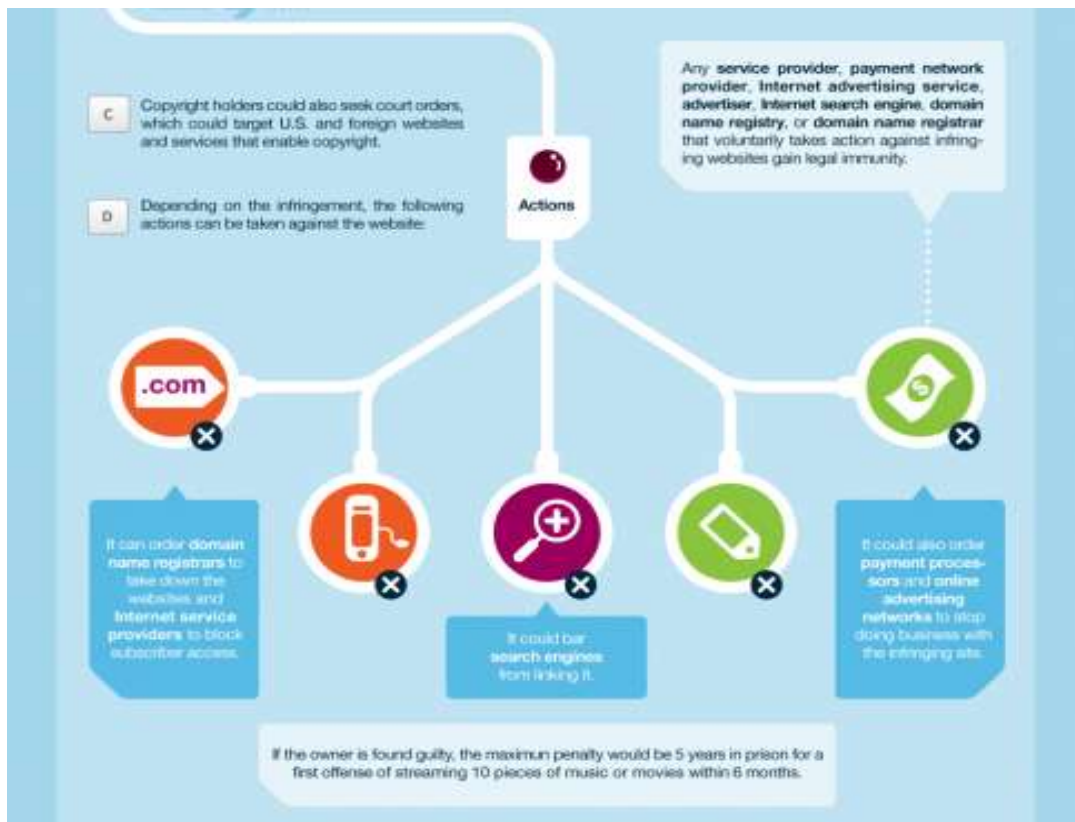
C

Copyright holders could also seek court orders, which could target U.S. and foreign websites and services that enable copyright.

D

Depending on the infringement, the following actions can be taken against the website:

Actions

Any service provider, payment network provider, Internet advertising service, advertiser, Internet search engine, domain name registry, or domain name registrar that voluntarily takes action against infringing websites gain legal immunity.

.com

It can order domain name registrars to take down the websites and Internet service providers to block subscriber access.

It could bar search engines from linking it.

It could also order payment processors and online advertising networks to stop doing business with the infringing site.

If the owner is found guilty, the maximun penalty would be 5 years in prison for a first offense of streaming 10 pieces of music or movies within 6 months.